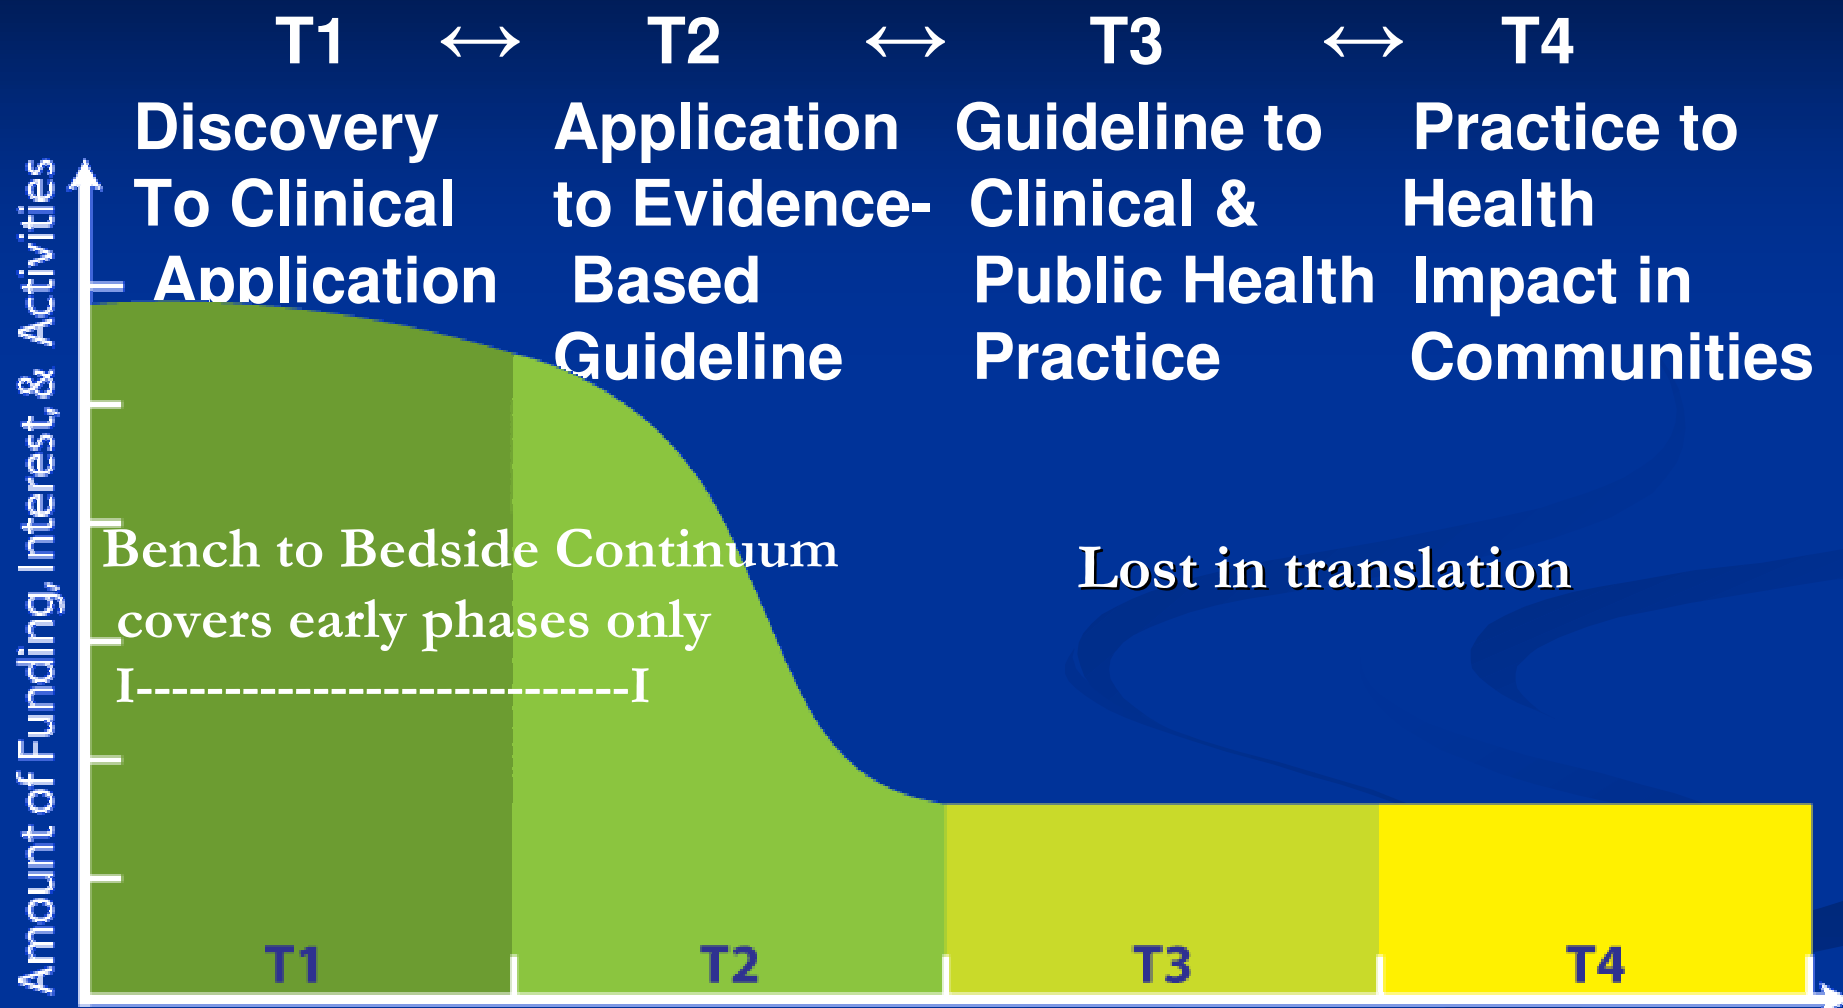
T1 $\leftrightarrow$ T2 $\leftrightarrow$ T3 $\leftrightarrow$ T4

Discovery To Clinical Application

Application to Evidence-Based Guideline

Guideline to Clinical & Public Health Practice

Practice to Health Impact in Communities

Amount of Funding, Interest, & Activities

Bench to Bedside Continuum covers early phases only
I---------------------------I

Lost in translation

T1

T2

T3

T4